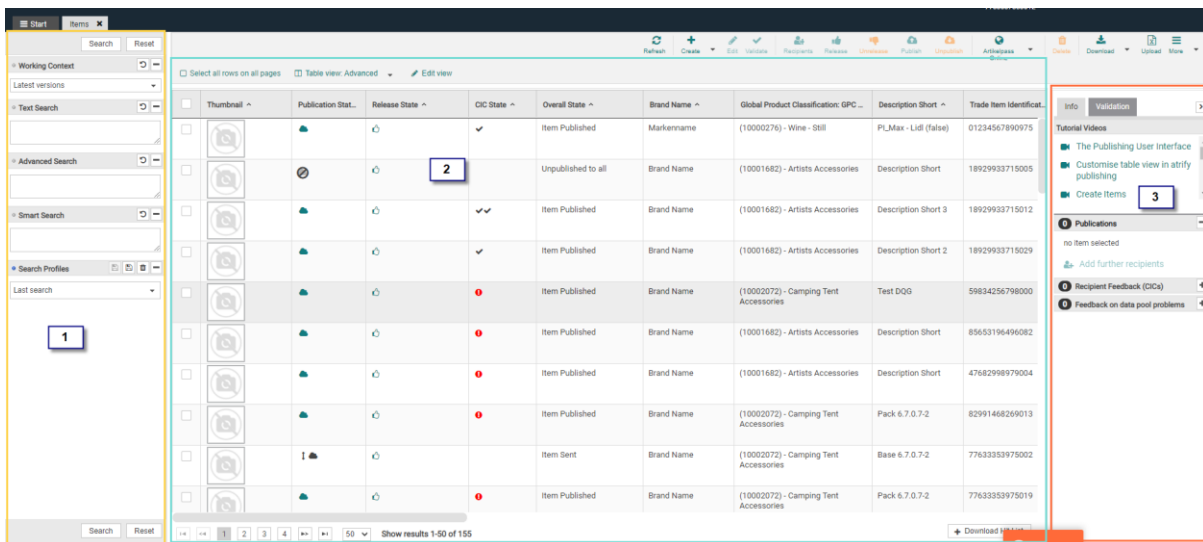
Start Items

Search Reset

Working Context

Latest versions

Text Search

Advanced Search

Smart Search

Search Profiles

Last search

1

Search Reset

Refresh Create Edit Validate Recipients Release Unrelease Publish Unpublish Artikelpass Online Delete Download Upload More

Select all rows on all pages Table view: Advanced Edit view

2

| | Thumbnail | Publication Stat... | Release State | CIC State | Overall State | Brand Name | Global Product Classification: GPC ... | Description Short | Trade Item Identificat... |
|---|---|---|---|---|---|---|---|---|---|
| | | | | ✔ | Item Published | Markenname | (10000276) - Wine - Still | PI_Max - Lidl (false) | 01234567890975 |
| | | | | | Unpublished to all | Brand Name | (10001682) - Artists Accessories | Description Short | 18929933715005 |
| | | | | ✔✔ | Item Published | Brand Name | (10001682) - Artists Accessories | Description Short 3 | 18929933715012 |
| | | | | ✔ | Item Published | Brand Name | (10001682) - Artists Accessories | Description Short 2 | 18929933715029 |
| | | | | | Item Published | Brand Name | (10002072) - Camping Tent Accessories | Test DQG | 59834256798000 |
| | | | | | Item Published | Brand Name | (10001682) - Artists Accessories | Description Short | 85653196496082 |
| | | | | | Item Published | Brand Name | (10001682) - Artists Accessories | Description Short | 47682998979004 |
| | | | | | Item Published | Brand Name | (10002072) - Camping Tent Accessories | Pack 6.7.0.7-2 | 82991468269013 |
| | | | | | Item Sent | Brand Name | (10002072) - Camping Tent Accessories | Base 6.7.0.7-2 | 77633353975002 |
| | | | | | Item Published | Brand Name | (10002072) - Camping Tent Accessories | Pack 6.7.0.7-2 | 77633353975019 |

1 2 3 4 50 Show results 1-50 of 155

Download

Info Validation

Tutorial Videos

The Publishing User Interface

Customise table view in atrify publishing

Create Items

3

0 Publications

no item selected

Add further recipients

0 Recipient Feedback (CICs)

0 Feedback on data pool problems